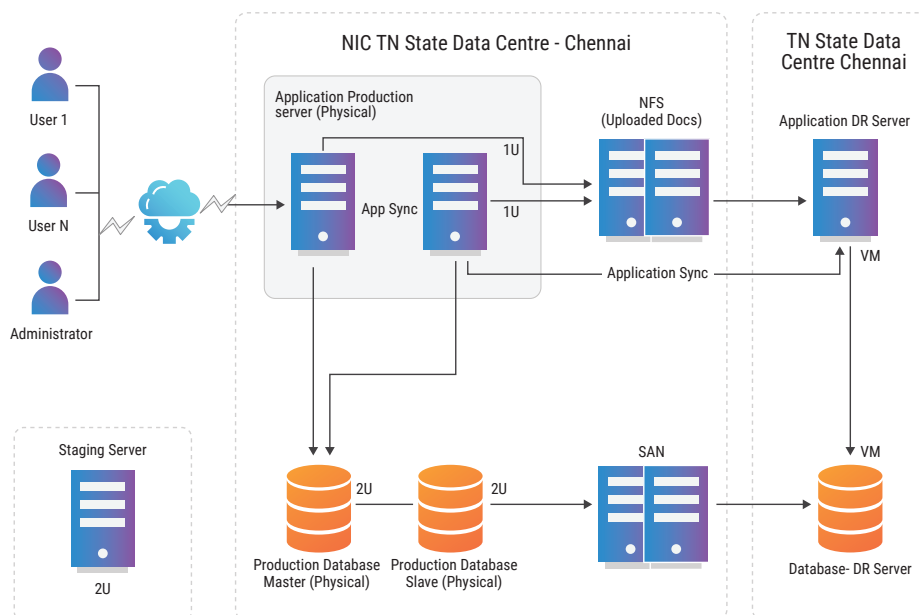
User 1

User N

Administrator

NIC TN State Data Centre - Chennai

Application Production server (Physical)

App Sync

1U

1U

NFS (Uploaded Docs)

Application Sync

TN State Data Centre Chennai

Application DR Server

VM

VM

Staging Server

2U

2U

2U

Production Database Master (Physical)

Production Database Slave (Physical)

SAN

Database- DR Server